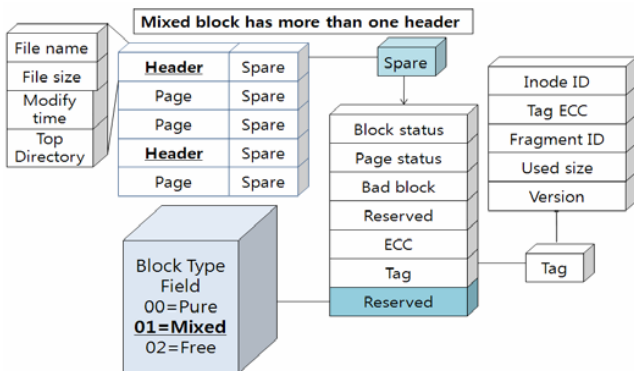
Mixed block has more than one header

File name
File size
Modify time
Top Directory

| Header | Spare |
|---|---|
| Page | Spare |
| Page | Spare |
| Header | Spare |
| Page | Spare |

Spare

Block status
Page status
Bad block
Reserved
ECC
Tag
Reserved

Inode ID
Tag ECC
Fragment ID
Used size
Version

Tag

Block Type Field
00=Pure
01=Mixed
02=Free